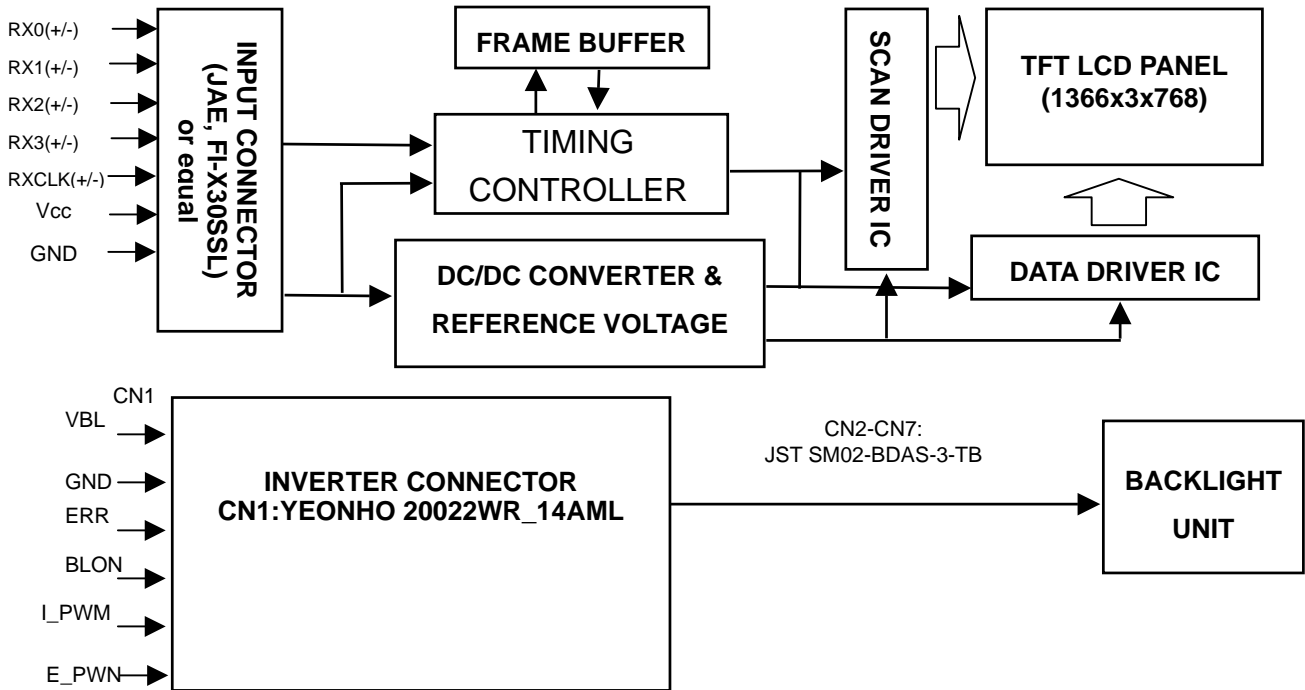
RX0(+/-)
RX1(+/-)
RX2(+/-)
RX3(+/-)
RXCLK(+/-)
Vcc
GND

INPUT CONNECTOR (JAE, FI-X30SSL) or equal

FRAME BUFFER

TIMING CONTROLLER

SCAN DRIVER IC

TFT LCD PANEL (1366x3x768)

DC/DC CONVERTER & REFERENCE VOLTAGE

DATA DRIVER IC

CN1
VBL
GND
ERR
BLON
I_PWM
E_PWN

INVERTER CONNECTOR
CN1:YEONHO 20022WR_14AML

CN2-CN7:
JST SM02-BDAS-3-TB

BACKLIGHT UNIT